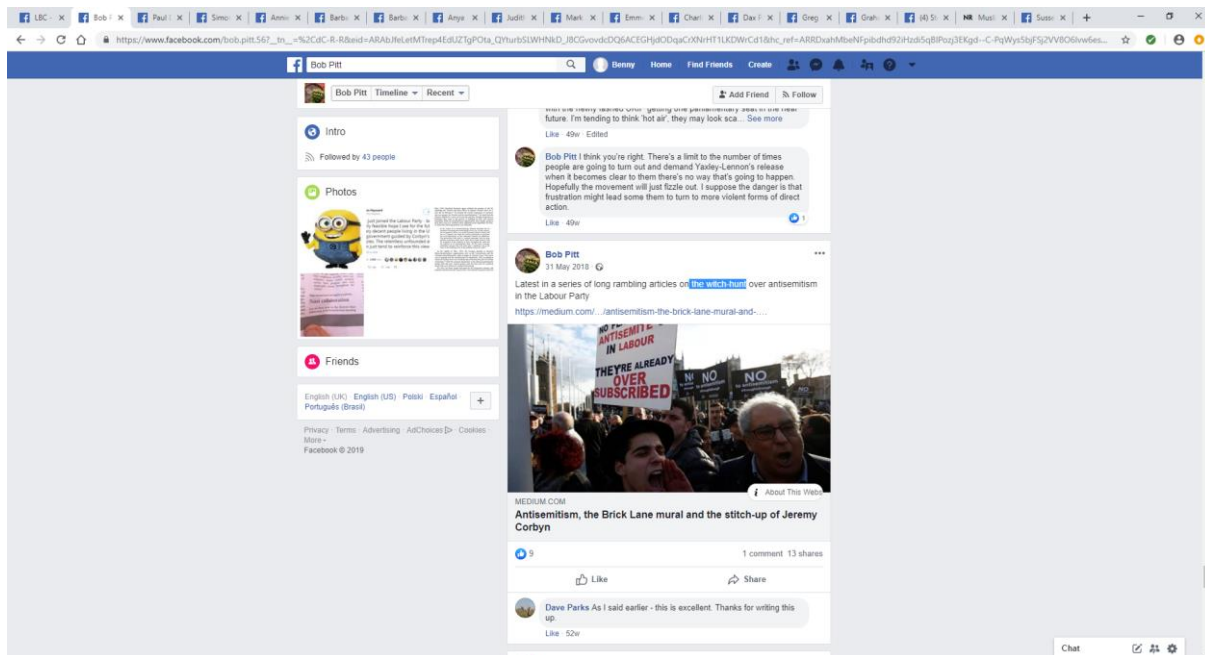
LBC · Bob P · Paul · Simo · Anni · Barb · Barb · Anya · Judit · Mark · Emm · Charl · Dav · Greg · Grah · (4) St · NR Musl · Suss · +

https://www.facebook.com/bob.pitt.567_tn_=%2CdC-R-R&eid=ARAbJfeLetMTrep4EdUZTgPOta_QYturbSLWHNkD_J8CGvovdcDQ6ACEGHjdODqaCrXNrHT1LKDWrCd1&hc_ref=ARRDxahMbeNFpibdhd92iHzdi5qBlPozj3EKgd--C-PqWys5bjFSj2VV8O6lvw6es...

Bob Pitt

Benny Home Find Friends Create

Bob Pitt Timeline Recent

Add Friend Follow

Intro

Followed by 43 people

Photos

Friends

English (UK) · English (US) · Polski · Español
Português (Brasil)

Privacy · Terms · Advertising · AdChoices · Cookies · More
Facebook © 2019

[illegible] "getting one parliamentary seat in the near future. I'm tending to think 'hot air', they may look sca... See more

Like · 49w · Edited

Bob Pitt I think you're right. There's a limit to the number of times people are going to turn out and demand Yaxley-Lennon's release when it becomes clear to them there's no way that's going to happen. Hopefully the movement will just fizzle out. I suppose the danger is that frustration might lead some them to turn to more violent forms of direct action.

Like · 49w

1

Bob Pitt
31 May 2018

Latest in a series of long rambling articles on the witch-hunt over antisemitism in the Labour Party

https://medium.com/.../antisemitism-the-brick-lane-mural-and-...

ANTISEMITE IN LABOUR
THEY'RE ALREADY OVER SUBSCRIBED
NO
NO

About This Website

MEDIUM.COM
Antisemitism, the Brick Lane mural and the stitch-up of Jeremy Corbyn

9

1 comment 13 shares

Like

Share

Dave Parks As I said earlier - this is excellent. Thanks for writing this up.

Like · 52w

Chat